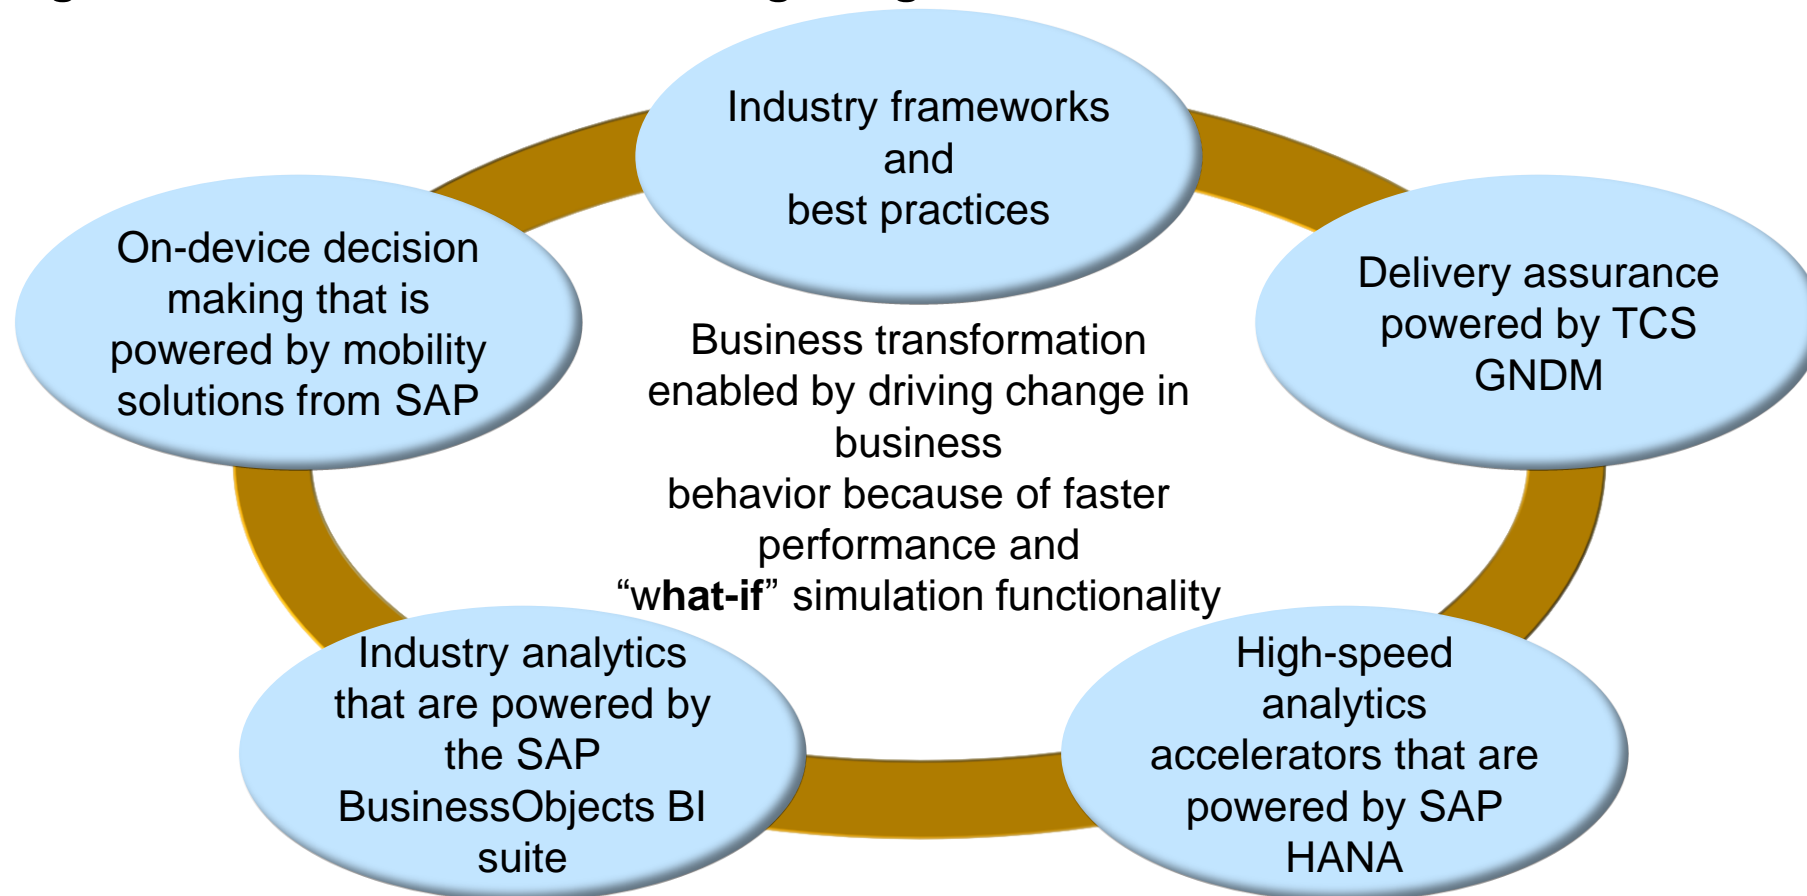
Industry frameworks and best practices

On-device decision making that is powered by mobility solutions from SAP

Delivery assurance powered by TCS GNDM

Business transformation enabled by driving change in business behavior because of faster performance and “what-if” simulation functionality

Industry analytics that are powered by the SAP BusinessObjects BI suite

High-speed analytics accelerators that are powered by SAP HANA